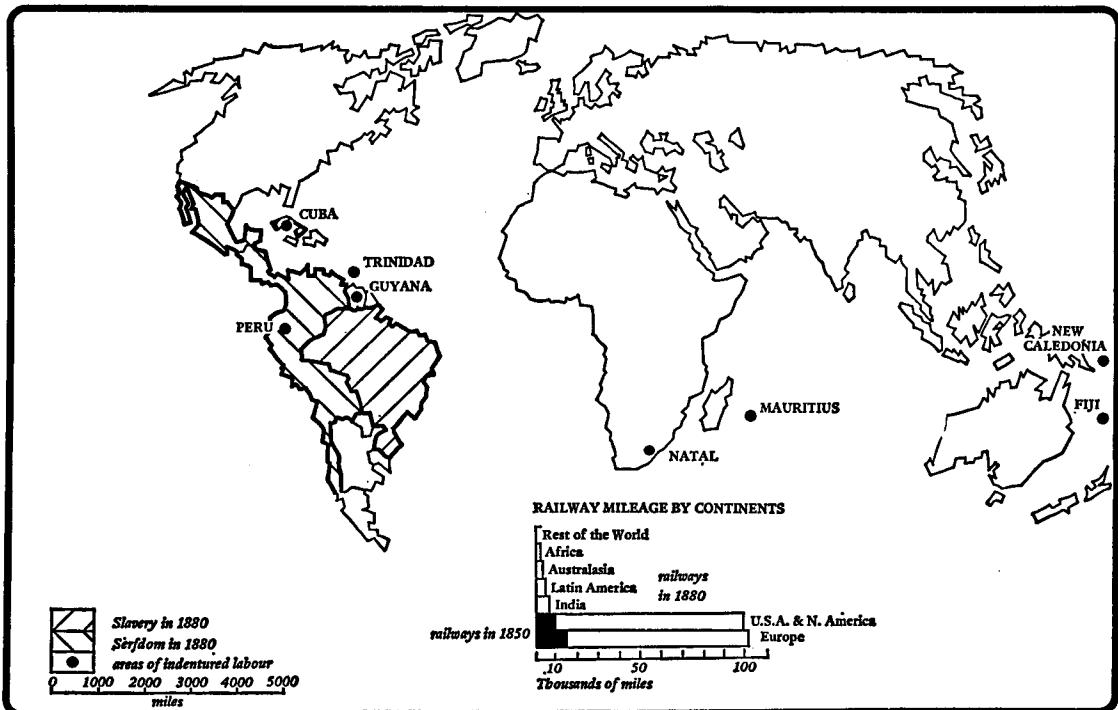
CUBA
TRINIDAD
GUYANA
PERU
NEW CALEDONIA
FIJI
MAURITIUS
NATAL

RAILWAY MILEAGE BY CONTINENTS
Rest of the World
Africa
Australasia
Latin America
India
railways in 1880
U.S.A. & N. America
Europe
railways in 1850
.10 10 50 100
Thousands of miles

Slavery in 1880
Serfdom in 1880
areas of indentured labour
0 1000 2000 3000 4000 5000
miles